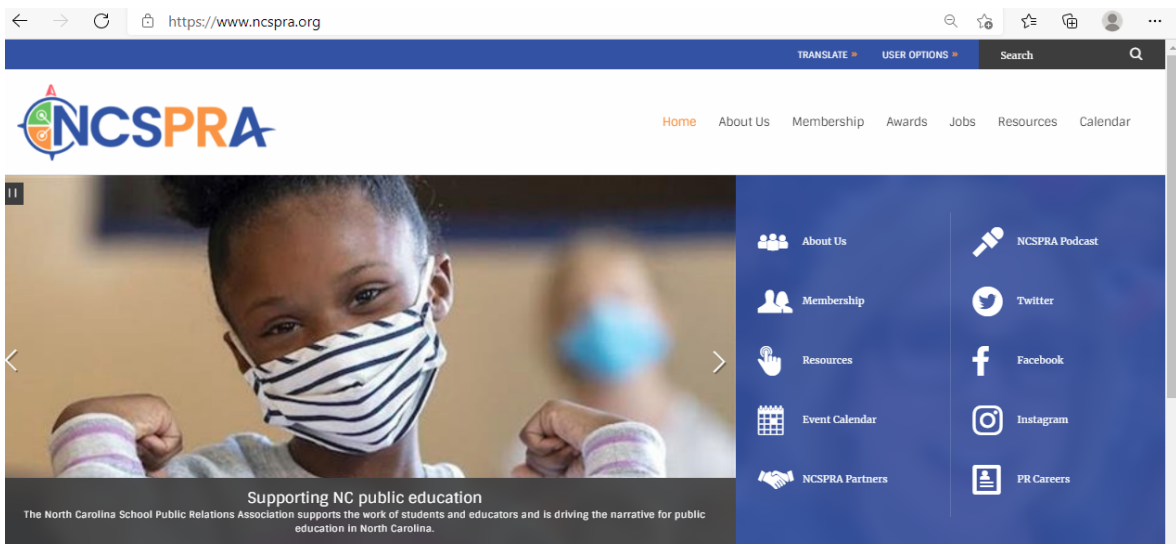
https://www.ncspra.org

TRANSLATE » USER OPTIONS » Search

NCSPRA

Home About Us Membership Awards Jobs Resources Calendar

About Us
Membership
Resources
Event Calendar
NCSPRA Partners

NCSPRA Podcast
Twitter
Facebook
Instagram
PR Careers

Supporting NC public education
The North Carolina School Public Relations Association supports the work of students and educators and is driving the narrative for public education in North Carolina.